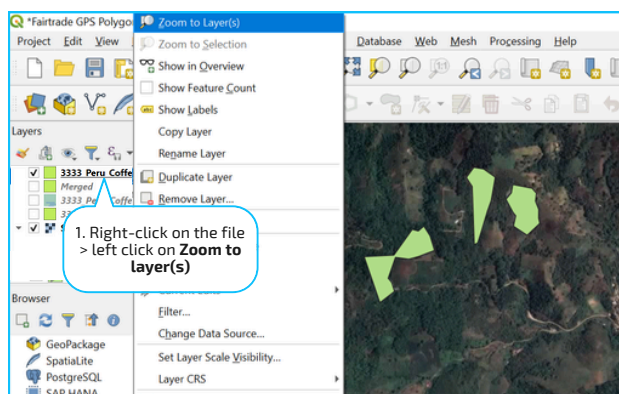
*Fairtrade GPS Polygo

Project Edit View

Database Web Mesh Processing Help

Layers

3333 Peru Coffe
Merged
3333 Peru Coffe
33

Zoom to Layer(s)
Zoom to Selection
Show in Overview
Show Feature Count
Show Labels
Copy Layer
Rename Layer
Duplicate Layer
Remove Layer...

1. Right-click on the file > left click on **Zoom to layer(s)**

Filter...
Change Data Source...
Set Layer Scale Visibility...
Layer CRS

Browser

GeoPackage
SpatiaLite
PostgreSQL
SAP HANA